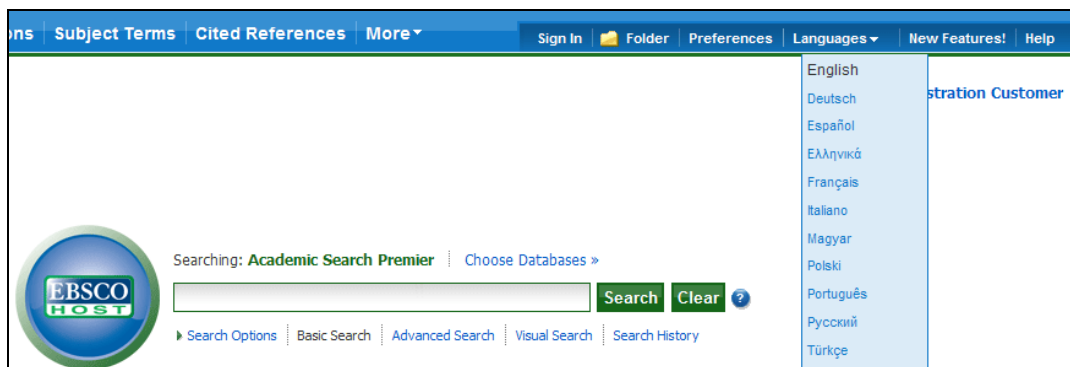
ons | Subject Terms | Cited References | More ▾

Sign In | Folder | Preferences | Languages ▾ | New Features! | Help

English
Deutsch
Español
Ελληνικά
Français
Italiano
Magyar
Polski
Português
Русский
Türkçe

stration Customer

EBSCO HOST

Searching: Academic Search Premier | Choose Databases »

Search Clear ?

▸ Search Options | Basic Search | Advanced Search | Visual Search | Search History